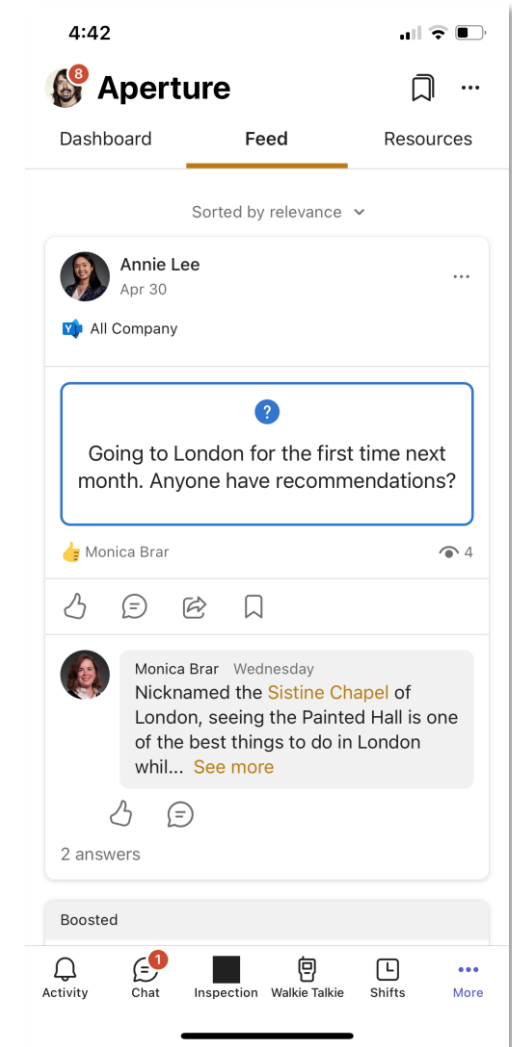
4:42

8 Aperture

Dashboard Feed Resources

Sorted by relevance

Annie Lee
Apr 30

All Company

?

Going to London for the first time next month. Anyone have recommendations?

Monica Brar 4

Monica Brar Wednesday
Nicknamed the Sistine Chapel of London, seeing the Painted Hall is one of the best things to do in London whil... See more

2 answers

Boosted

Activity 1 Chat Inspection Walkie Talkie Shifts More